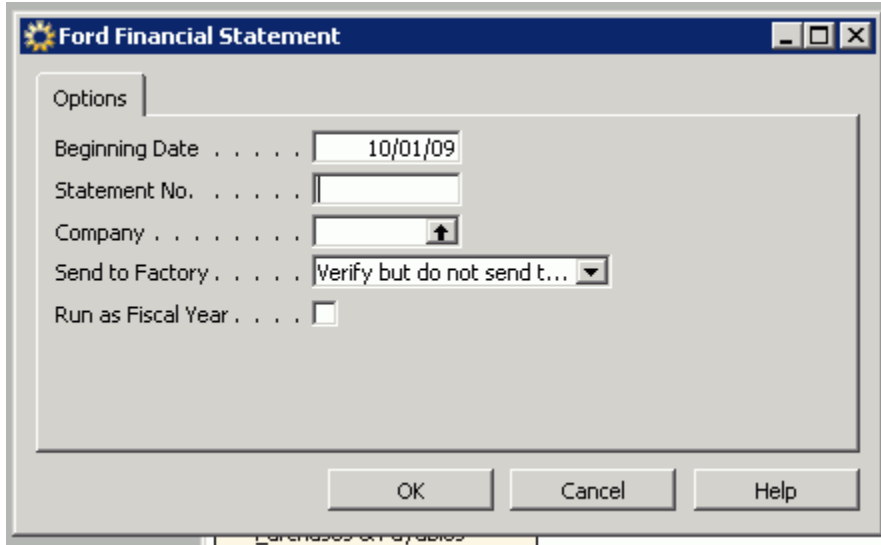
Ford Financial Statement

Options

Beginning Date . . . . . 10/01/09

Statement No. . . . . .

Company . . . . . . . .

Send to Factory . . . . . Verify but do not send t...

Run as Fiscal Year . . . .

OK

Cancel

Help

Purchases & Payables